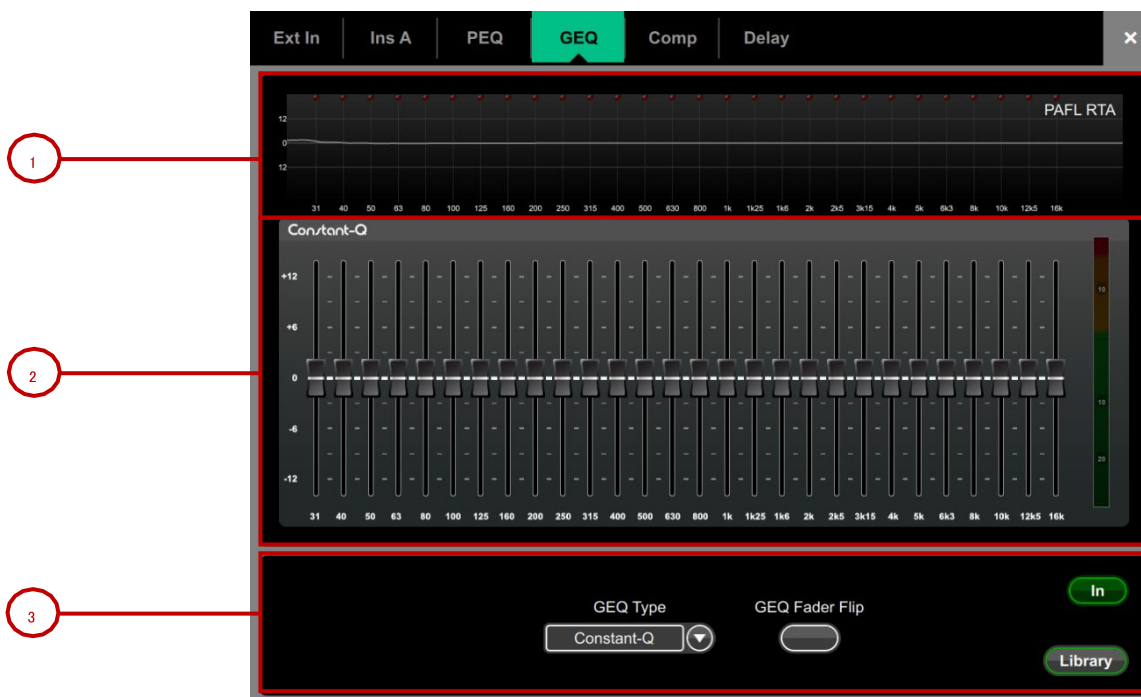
Ext In | Ins A | PEQ | GEQ | Comp | Delay ✕

1

PAFL RTA

12
0
12

31 40 50 63 80 100 125 160 200 250 315 400 500 630 800 1k 1k25 1k6 2k 2k5 3k15 4k 5k 6k3 8k 10k 12k5 16k

2

Constant-Q

+12
+6
0
-6
-12

10
10
20

31 40 50 63 80 100 125 160 200 250 315 400 500 630 800 1k 1k25 1k6 2k 2k5 3k15 4k 5k 6k3 8k 10k 12k5 16k

3

GEQ Type
Constant-Q

GEQ Fader Flip

In

Library